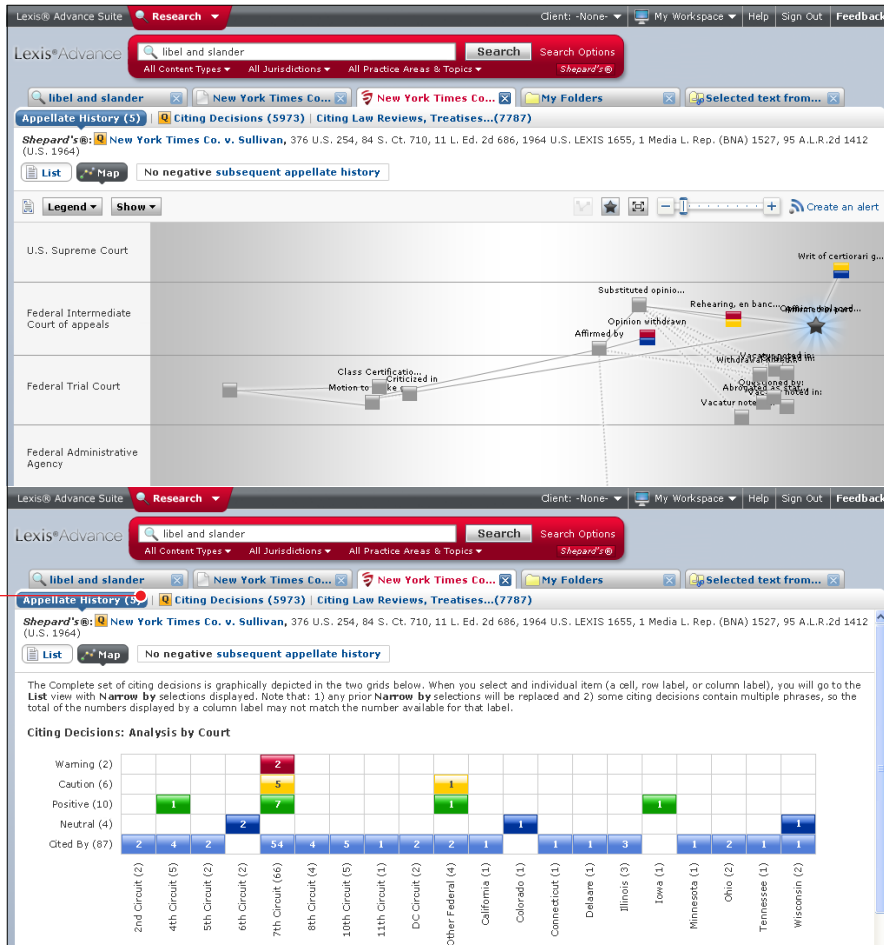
Lexis® Advance Suite | Research | Client: -None- | My Workspace | Help | Sign Out | Feedback

Lexis®Advance

libel and slander | Search | Search Options
All Content Types | All Jurisdictions | All Practice Areas & Topics | Shepard's®

libel and slander | New York Times Co... | New York Times Co... | My Folders | Selected text from...

Appellate History (5) | Citing Decisions (5973) | Citing Law Reviews, Treatises...(7787)

Shepard's®: New York Times Co. v. Sullivan, 376 U.S. 254, 84 S. Ct. 710, 11 L. Ed. 2d 686, 1964 U.S. LEXIS 1655, 1 Media L. Rep. (BNA) 1527, 95 A.L.R.2d 1412 (U.S. 1964)

List | Map | No negative subsequent appellate history

Legend | Show | Create an alert

U.S. Supreme Court
Federal Intermediate Court of appeals
Federal Trial Court
Federal Administrative Agency

Writ of certiorari g...
Substituted opinio...
Rehearing, en banc...
Opinion withdrawn
Affirmed by
Class Certificatio...
Motion to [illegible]
Criticized in
Vacatur noted in
Questioned by
Abrogated as stat...
Withdrawal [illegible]

Lexis® Advance Suite | Research | Client: -None- | My Workspace | Help | Sign Out | Feedback

Lexis®Advance

libel and slander | Search | Search Options
All Content Types | All Jurisdictions | All Practice Areas & Topics | Shepard's®

libel and slander | New York Times Co... | New York Times Co... | My Folders | Selected text from...

Appellate History (5) | Citing Decisions (5973) | Citing Law Reviews, Treatises...(7787)

Shepard's®: New York Times Co. v. Sullivan, 376 U.S. 254, 84 S. Ct. 710, 11 L. Ed. 2d 686, 1964 U.S. LEXIS 1655, 1 Media L. Rep. (BNA) 1527, 95 A.L.R.2d 1412 (U.S. 1964)

List | Map | No negative subsequent appellate history

The Complete set of citing decisions is graphically depicted in the two grids below. When you select and individual item (a cell, row label, or column label), you will go to the List view with Narrow by selections displayed. Note that: 1) any prior Narrow by selections will be replaced and 2) some citing decisions contain multiple phrases, so the total of the numbers displayed by a column label may not match the number available for that label.

Citing Decisions: Analysis by Court

| | 2nd Circuit (2) | 4th Circuit (5) | 5th Circuit (2) | 6th Circuit (2) | 7th Circuit (66) | 8th Circuit (4) | 10th Circuit (5) | 11th Circuit (1) | DC Circuit (2) | Other Federal (4) | California (1) | Colorado (1) | Connecticut (1) | Delaware (1) | Illinois (3) | Iowa (1) | Minnesota (1) | Ohio (2) | Tennessee (1) | Wisconsin (2) |
|---|---|---|---|---|---|---|---|---|---|---|---|---|---|---|---|---|---|---|---|---|
| Warning (2) | | | | | 2 | | | | | | | | | | | | | | | |
| Caution (6) | | | | | 5 | | | | | 1 | | | | | | | | | | |
| Positive (10) | | 1 | | | 7 | | | | | 1 | | | | | | 1 | | | | |
| Neutral (4) | | | | 2 | | | | | | | | 1 | | | | | | | | 1 |
| Cited By (87) | 2 | 4 | 2 | | 54 | 4 | 5 | 1 | 2 | 2 | 1 | | 1 | 1 | 3 | | 1 | 2 | 1 | 1 |